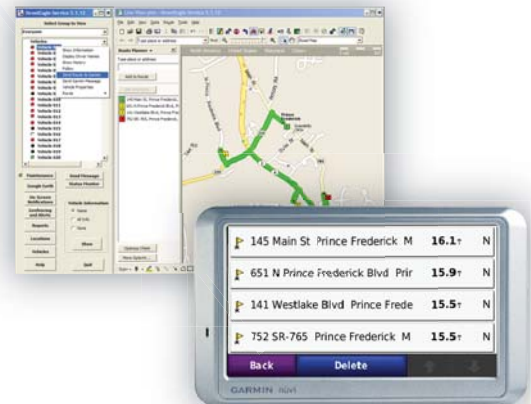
145 Main St Prince Frederick M 16.1↑ N

651 N Prince Frederick Blvd Prir 15.9↑ N

141 Westlake Blvd Prince Frede 15.5↑ N

752 SR-765 Prince Frederick M 15.5↑ N

Back

Delete

GARMIN nüvi

Prince Frederick

StreetEagle Service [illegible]

Select Group to View

Everyone

Vehicles

Vehicle 1

Vehicle 2

Vehicle 3

Vehicle 4

Vehicle 5

Vehicle 6

Vehicle 7

Vehicle 8

Vehicle 9

Vehicle 10

Vehicle 11

Vehicle 12

Vehicle 13

Vehicle 14

Vehicle 15

Vehicle 16

Vehicle 17

Vehicle 18

Vehicle 19

Vehicle 20

Show Information

Display Driver Name

Show History

Follow

Send Route to Garmin

Send Garmin Message

Vehicle Properties

Route

Maintenance

Send Message

Google Earth

Status Monitor

On Screen Notifications

Geofencing and Alerts

Vehicle Information

Reports

Locations

Show

Vehicles

Help

Quit

Route Planner

Type street or address

Add to Route

Optimize Route

Save Options